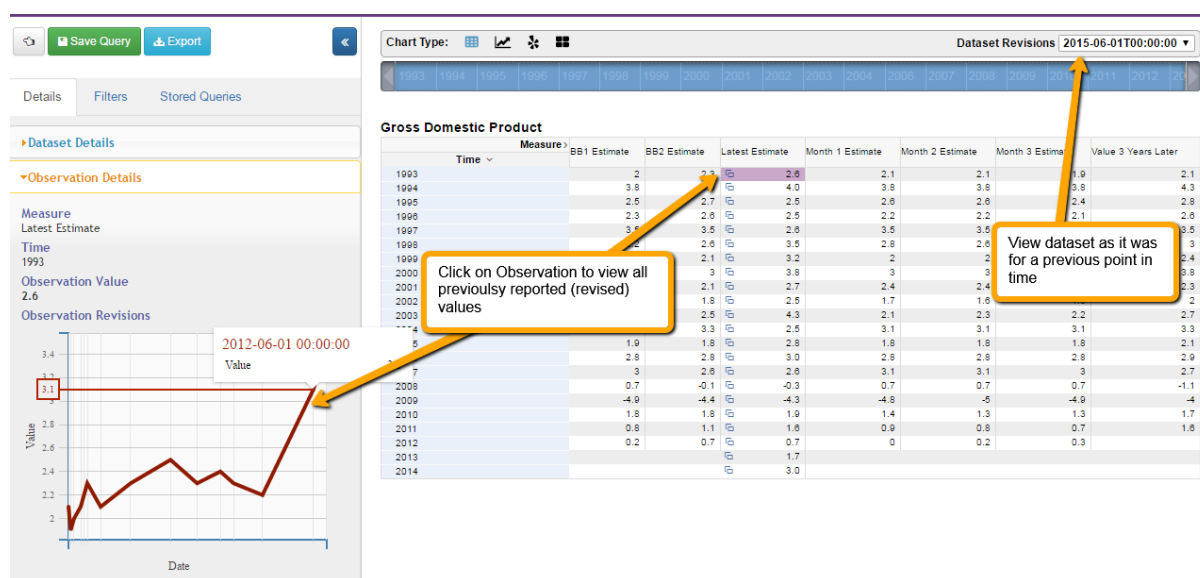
Save Query
Export

Details
Filters
Stored Queries

Dataset Details
Observation Details

Measure
Latest Estimate
Time
1993
Observation Value
2.6
Observation Revisions

2012-06-01 00:00:00
Value

3.4
3.2
3.1
3
2.8
2.6
2.4
2.2
2
Value
Date

Chart Type:
Dataset Revisions 2015-06-01T00:00:00

1993 1994 1995 1996 1997 1998 1999 2000 2001 2002 2003 2004 2006 2007 2008 2009 2010 2011 2012

Gross Domestic Product

| Time \ Measure | BB1 Estimate | BB2 Estimate | Latest Estimate | Month 1 Estimate | Month 2 Estimate | Month 3 Estimate | Value 3 Years Later |
|---|---|---|---|---|---|---|---|
| 1993 | 2 | 2.3 | 2.6 | 2.1 | 2.1 | 1.9 | 2.1 |
| 1994 | 3.8 | | 4.0 | 3.8 | 3.8 | 3.8 | 4.3 |
| 1995 | 2.5 | 2.7 | 2.5 | 2.6 | 2.6 | 2.4 | 2.8 |
| 1996 | 2.3 | 2.6 | 2.5 | 2.2 | 2.2 | 2.1 | 2.6 |
| 1997 | 3.5 | 3.5 | 2.6 | 3.5 | 3.5 | | 3.5 |
| 1998 | 2 | 2.6 | 3.5 | 2.8 | 2.6 | | 3 |
| 1999 | | 2.1 | 3.2 | 2 | 2 | | 2.4 |
| 2000 | | 3 | 3.8 | 3 | 3 | | 3.8 |
| 2001 | | 2.1 | 2.7 | 2.4 | 2.4 | | 2.3 |
| 2002 | | 1.8 | 2.5 | 1.7 | 1.6 | | 2 |
| 2003 | | 2.5 | 4.3 | 2.1 | 2.3 | 2.2 | 2.7 |
| 2004 | | 3.3 | 2.5 | 3.1 | 3.1 | 3.1 | 3.3 |
| 2005 | 1.9 | 1.8 | 2.8 | 1.8 | 1.8 | 1.8 | 2.1 |
| | 2.8 | 2.8 | 3.0 | 2.8 | 2.8 | 2.8 | 2.9 |
| 2007 | 3 | 2.6 | 2.6 | 3.1 | 3.1 | 3 | 2.7 |
| 2008 | 0.7 | -0.1 | -0.3 | 0.7 | 0.7 | 0.7 | -1.1 |
| 2009 | -4.9 | -4.4 | -4.3 | -4.8 | -5 | -4.9 | -4 |
| 2010 | 1.8 | 1.8 | 1.9 | 1.4 | 1.3 | 1.3 | 1.7 |
| 2011 | 0.8 | 1.1 | 1.6 | 0.9 | 0.8 | 0.7 | 1.6 |
| 2012 | 0.2 | 0.7 | 0.7 | 0 | 0.2 | 0.3 | |
| 2013 | | | 1.7 | | | | |
| 2014 | | | 3.0 | | | | |

Click on Observation to view all previoulsy reported (revised) values

View dataset as it was for a previous point in time